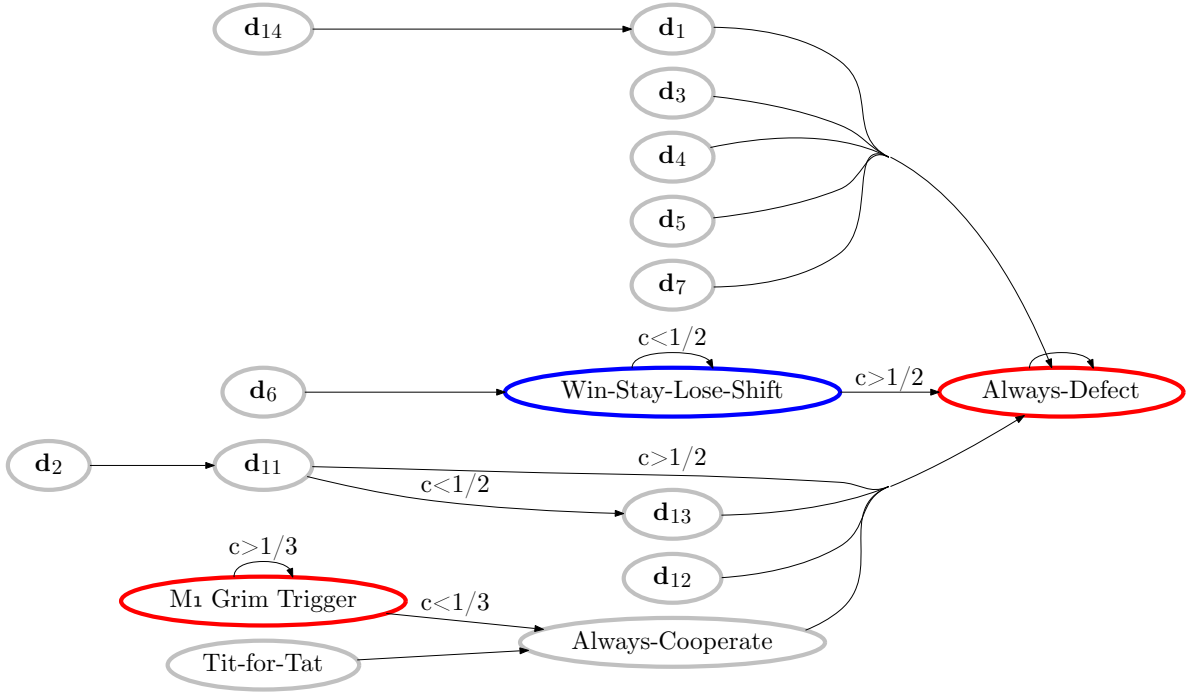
$\mathbf{d}_{14}$

$\mathbf{d}_{1}$

$\mathbf{d}_{3}$

$\mathbf{d}_{4}$

$\mathbf{d}_{5}$

$\mathbf{d}_{7}$

c<1/2

$\mathbf{d}_{6}$

Win-Stay-Lose-Shift

c>1/2

Always-Defect

$\mathbf{d}_{2}$

$\mathbf{d}_{11}$

c>1/2

c<1/2

$\mathbf{d}_{13}$

c>1/3

$\mathbf{d}_{12}$

M₁ Grim Trigger

c<1/3

Always-Cooperate

Tit-for-Tat